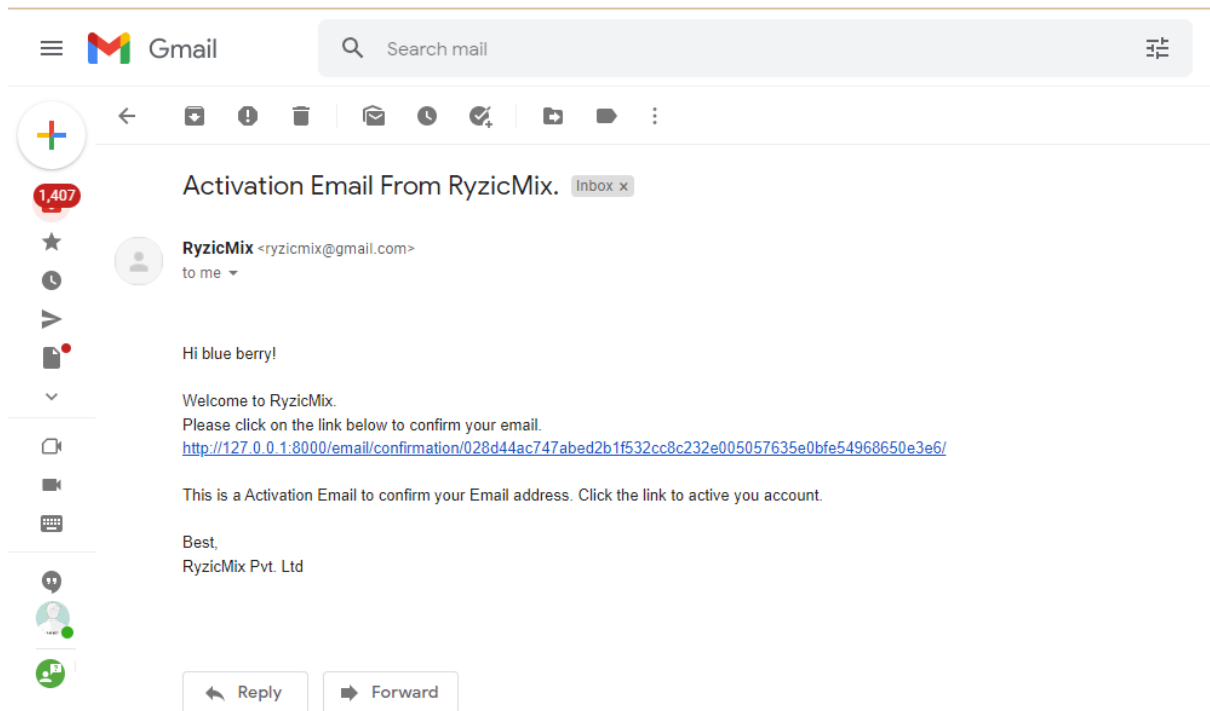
Gmail

Search mail

1,407

Activation Email From RyzicMix. Inbox ×

RyzicMix <ryzicmix@gmail.com>
to me

Hi blue berry!

Welcome to RyzicMix.
Please click on the link below to confirm your email.
http://127.0.0.1:8000/email/confirmation/028d44ac747abed2b1f532cc8c232e005057635e0bfe54968650e3e6/

This is a Activation Email to confirm your Email address. Click the link to active you account.

Best,
RyzicMix Pvt. Ltd

Reply

Forward